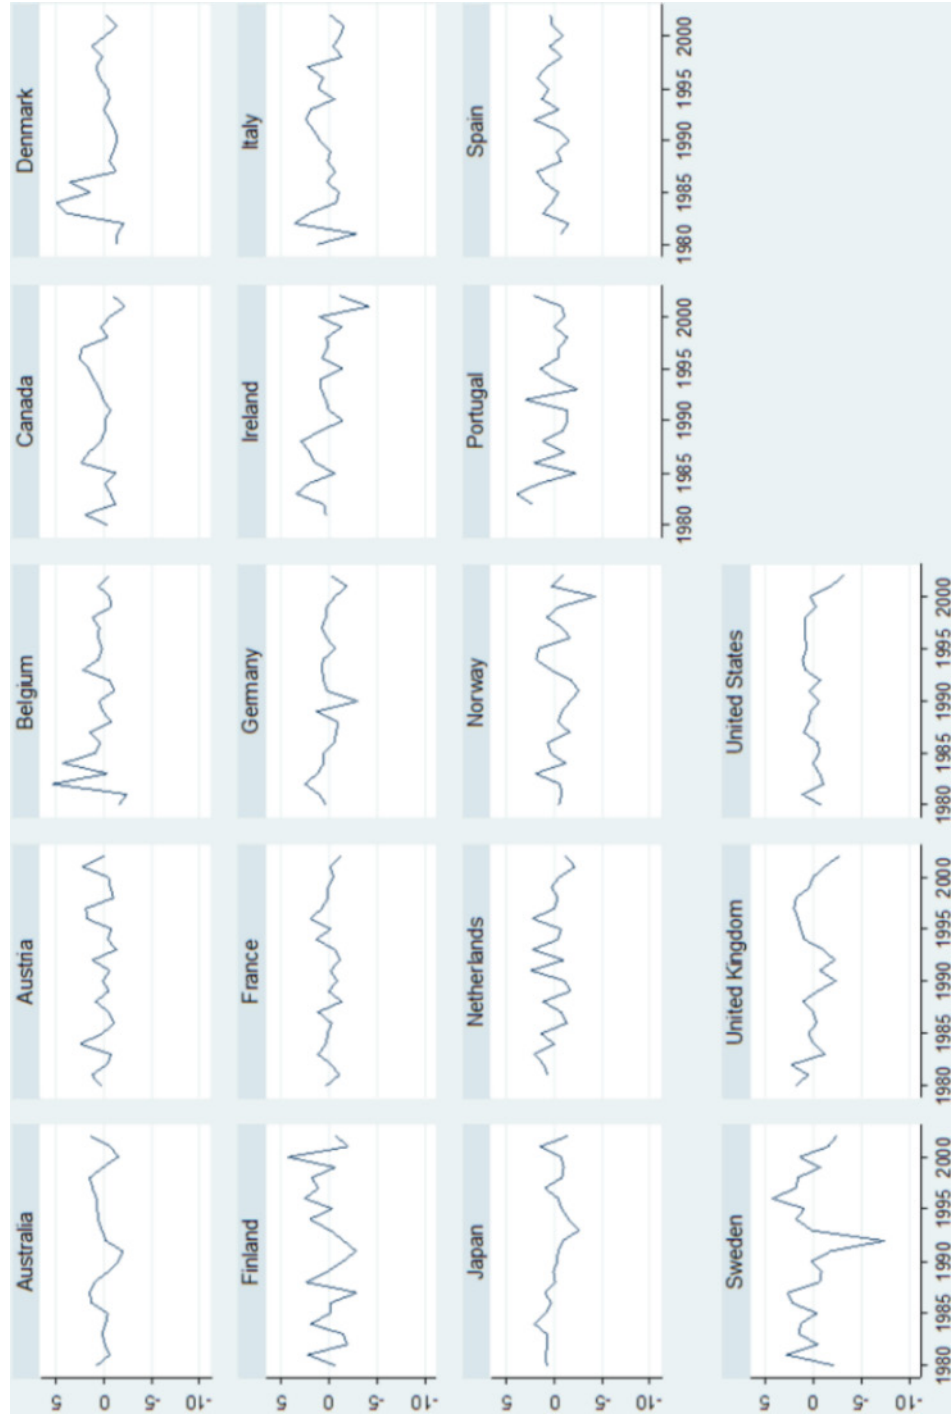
Denmark
Italy
Spain
1980 1985 1990 1995 2000
Canada
Ireland
Portugal
1980 1985 1990 1995 2000
Belgium
Germany
Norway
United States
1980 1985 1990 1995 2000
Austria
France
Netherlands
United Kingdom
1980 1985 1990 1995 2000
Australia
Finland
Japan
Sweden
1980 1985 1990 1995 2000
5 0 -5 -10
5 0 -5 -10
5 0 -5 -10
5 0 -5 -10